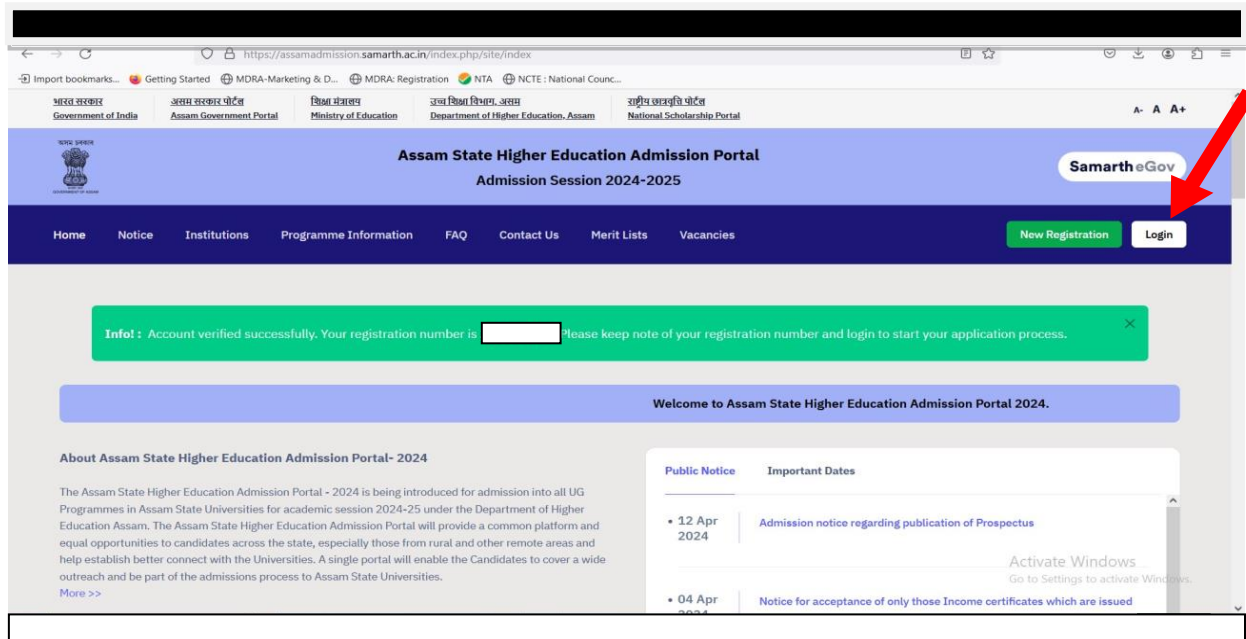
https://assamadmission.samarth.ac.in/index.php/site/index

Import bookmarks... Getting Started MDRA-Marketing & D... MDRA: Registration NTA NCTE : National Counc...

भारत सरकार Government of India | असम सरकार पोर्टल Assam Government Portal | शिक्षा मंत्रालय Ministry of Education | उच्च शिक्षा विभाग, असम Department of Higher Education, Assam | राष्ट्रीय छात्रवृत्ति पोर्टल National Scholarship Portal

A- A A+

Assam State Higher Education Admission Portal
Admission Session 2024-2025

Samarth eGov

Home Notice Institutions Programme Information FAQ Contact Us Merit Lists Vacancies

New Registration Login

Info! : Account verified successfully. Your registration number is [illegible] Please keep note of your registration number and login to start your application process.

×

Welcome to Assam State Higher Education Admission Portal 2024.

About Assam State Higher Education Admission Portal- 2024

The Assam State Higher Education Admission Portal - 2024 is being introduced for admission into all UG Programmes in Assam State Universities for academic session 2024-25 under the Department of Higher Education Assam. The Assam State Higher Education Admission Portal will provide a common platform and equal opportunities to candidates across the state, especially those from rural and other remote areas and help establish better connect with the Universities. A single portal will enable the Candidates to cover a wide outreach and be part of the admissions process to Assam State Universities.
More >>

Public Notice Important Dates

• 12 Apr 2024 Admission notice regarding publication of Prospectus

• 04 Apr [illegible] Notice for acceptance of only those Income certificates which are issued

Activate Windows
Go to Settings to activate Windows.